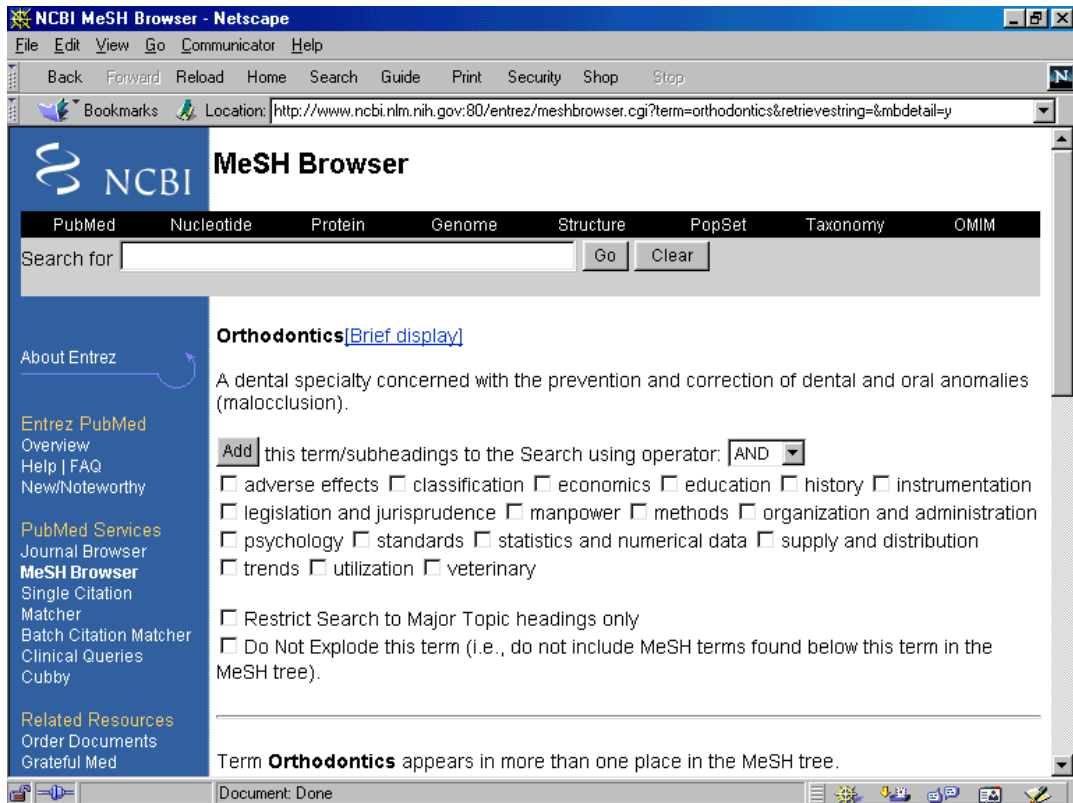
NCBI MeSH Browser - Netscape

File Edit View Go Communicator Help

Back Forward Reload Home Search Guide Print Security Shop Stop

Bookmarks Location: http://www.ncbi.nlm.nih.gov:80/entrez/meshbrowser.cgi?term=orthodontics&retrievestring=&mbdetail=y

NCBI

MeSH Browser

PubMed Nucleotide Protein Genome Structure PopSet Taxonomy OMIM

Search for Go Clear

About Entrez

Entrez PubMed
Overview
Help | FAQ
New/Noteworthy

PubMed Services
Journal Browser
MeSH Browser
Single Citation Matcher
Batch Citation Matcher
Clinical Queries
Cubby

Related Resources
Order Documents
Grateful Med

Orthodontics[Brief display]

A dental specialty concerned with the prevention and correction of dental and oral anomalies (malocclusion).

Add this term/subheadings to the Search using operator: AND

☐ adverse effects ☐ classification ☐ economics ☐ education ☐ history ☐ instrumentation ☐ legislation and jurisprudence ☐ manpower ☐ methods ☐ organization and administration ☐ psychology ☐ standards ☐ statistics and numerical data ☐ supply and distribution ☐ trends ☐ utilization ☐ veterinary

☐ Restrict Search to Major Topic headings only
☐ Do Not Explode this term (i.e., do not include MeSH terms found below this term in the MeSH tree).

Term **Orthodontics** appears in more than one place in the MeSH tree.

Document: Done